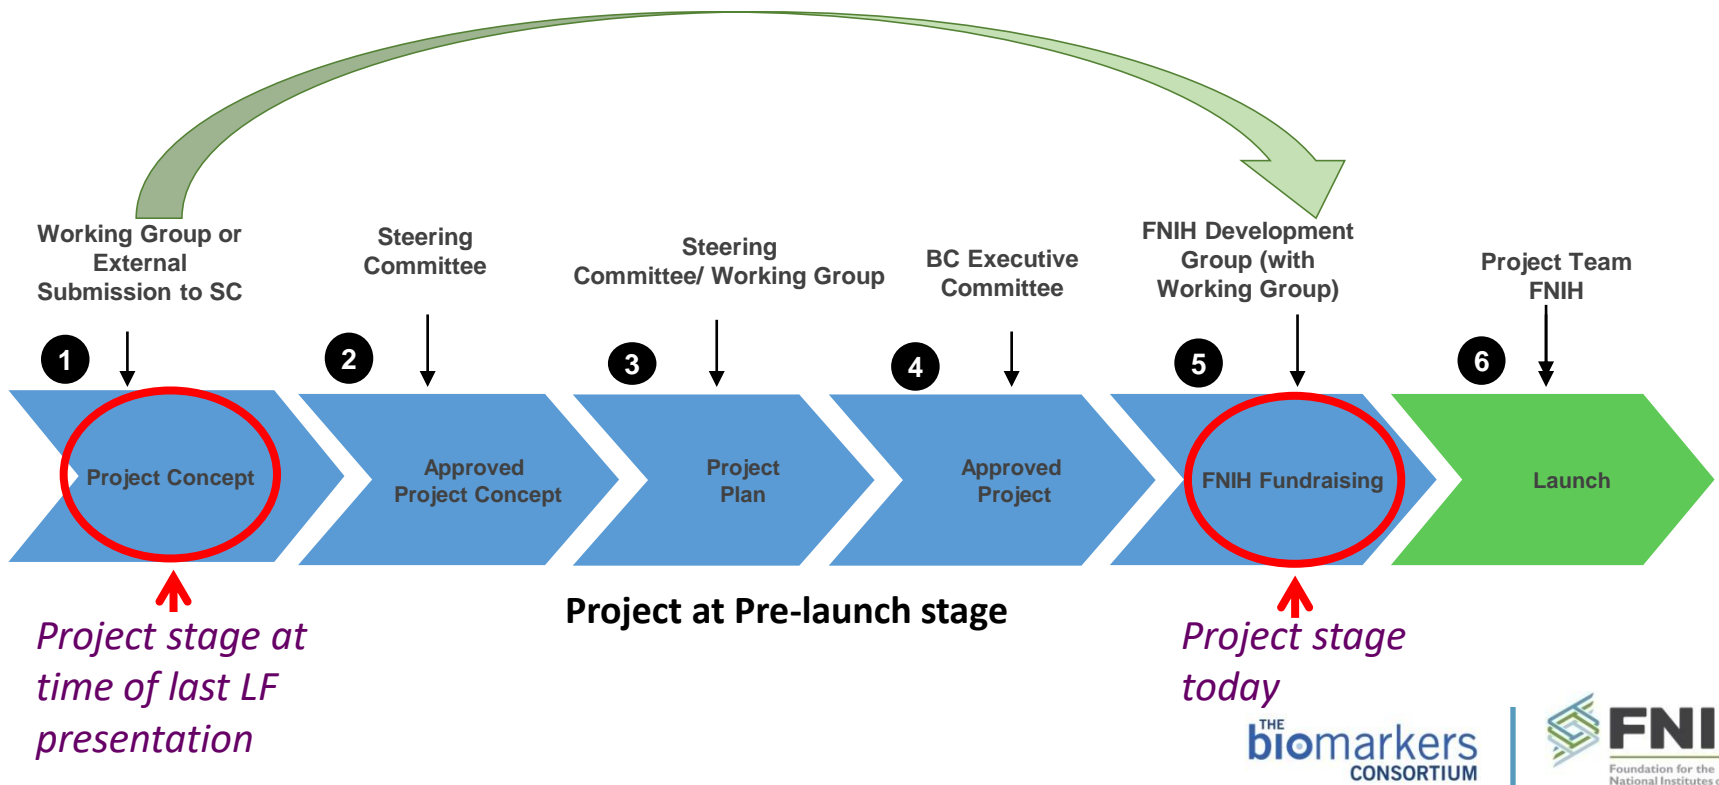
Working Group or External Submission to SC

Steering Committee

Steering Committee/ Working Group

BC Executive Committee

FNIH Development Group (with Working Group)

Project Team FNIH

1

2

3

4

5

6

Project Concept

Approved Project Concept

Project Plan

Approved Project

FNIH Fundraising

Launch

Project at Pre-launch stage

Project stage at time of last LF presentation

Project stage today

THE biomarkers CONSORTIUM

FNI

Foundation for the National Institutes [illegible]